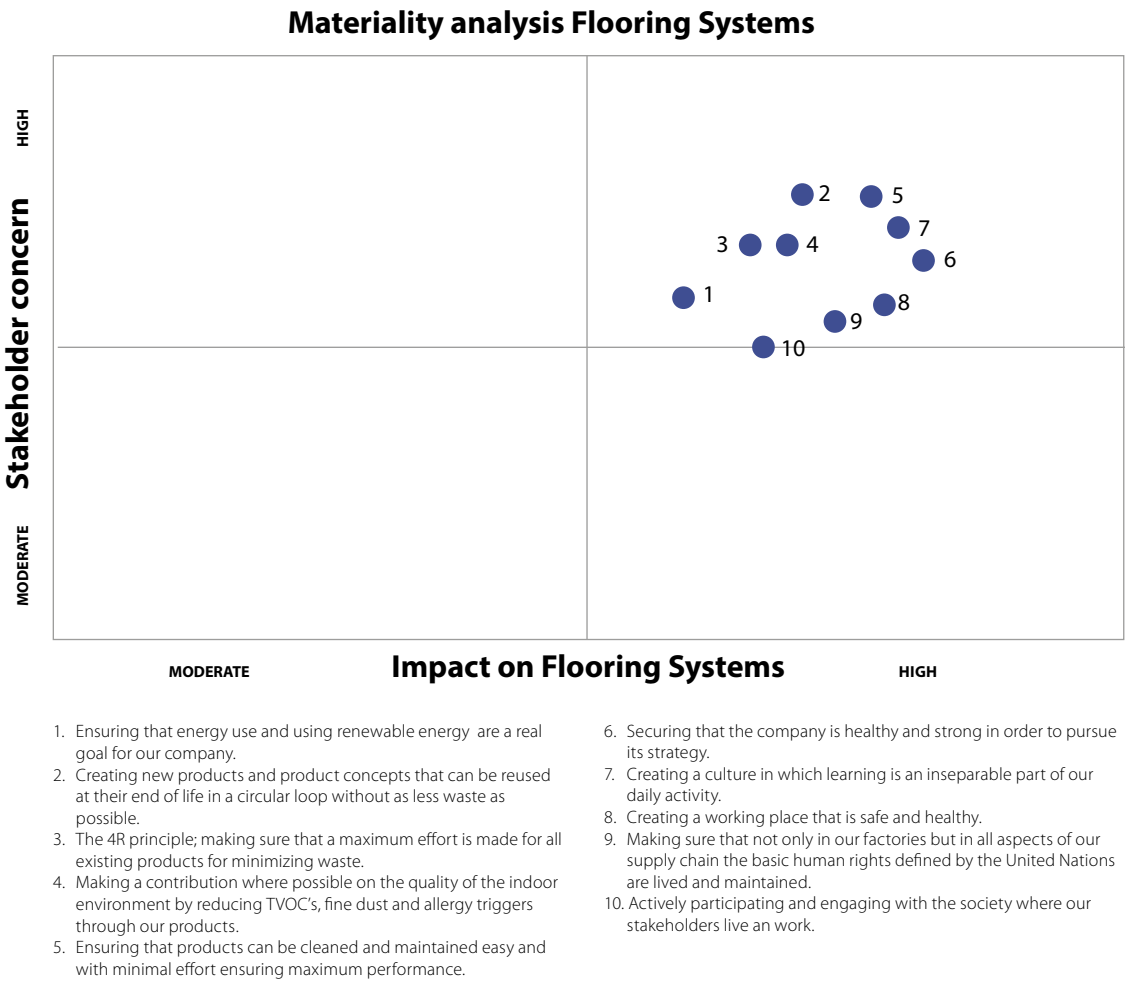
Materiality analysis Flooring Systems

HIGH

Stakeholder concern

MODERATE

2 5 7 3 4 6 1 8 9 10

MODERATE Impact on Flooring Systems HIGH

1. Ensuring that energy use and using renewable energy are a real goal for our company.
2. Creating new products and product concepts that can be reused at their end of life in a circular loop without as less waste as possible.
3. The 4R principle; making sure that a maximum effort is made for all existing products for minimizing waste.
4. Making a contribution where possible on the quality of the indoor environment by reducing TVOC's, fine dust and allergy triggers through our products.
5. Ensuring that products can be cleaned and maintained easy and with minimal effort ensuring maximum performance.

6. Securing that the company is healthy and strong in order to pursue its strategy.
7. Creating a culture in which learning is an inseparable part of our daily activity.
8. Creating a working place that is safe and healthy.
9. Making sure that not only in our factories but in all aspects of our supply chain the basic human rights defined by the United Nations are lived and maintained.
10. Actively participating and engaging with the society where our stakeholders live an work.